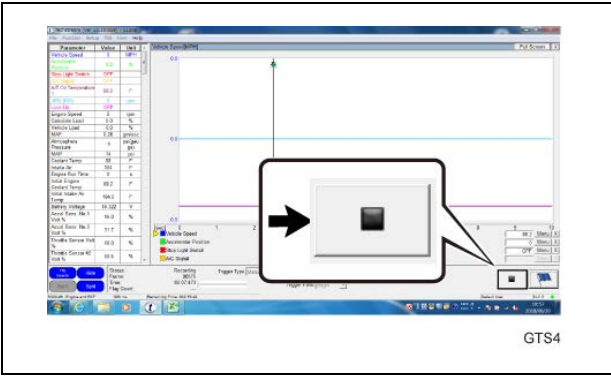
| Parameter | Value | Unit |
|---|---|---|
| Vehicle Speed | 0 | MPH |
| Accelerator Position | 0.0 | % |
| Stop Light Switch | OFF | |
| A/C Signal | OFF | |
| A/T Oil Temperature | 98.2 | F |
| SPD (NT) | 0 | rpm |
| Lock Up | OFF | |
| Engine Speed | 0 | rpm |
| Calculate Load | 0.0 | % |
| Vehicle Load | 0.0 | % |
| MAF | 0.26 | gm/sec |
| Atmosphere Pressure | 0 | psi(abs) |
| MAP | 14 | psi |
| Coolant Temp | 88 | F |
| Intake Air | 800 | F |
| Engine Run Time | 0 | s |
| Initial Engine Coolant Temp | 98.2 | F |
| Initial Intake Air Temp | 104.2 | F |
| Battery Voltage | 14.322 | V |
| Accel Sens. No.1 Volt % | 16.0 | % |
| Accel Sens. No.2 Volt % | 31.7 | % |
| Throttle Sensor Volt % | 20.0 | % |
| Throttle Sensor #2 Volt % | 50.0 | % |

Vehicle Speed (MPH)

Full Screen

0.0

0.0

0.0

Vehicle Speed
Accelerator Position
Stop Light Switch
A/C Signal

Status:
Frame:
Time:
Flag Count:

Recording
90075
00:07:473

Trigger Type:

Trigger Frame:

OFF

Show

Show

GTS4